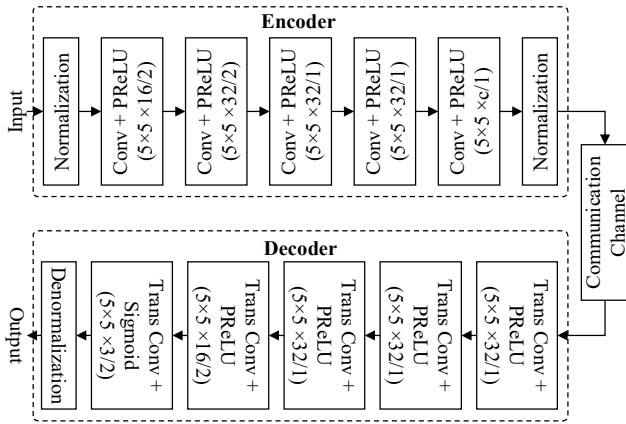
Encoder

Input

Normalization

Conv + PReLU (5×5 ×16/2)

Conv + PReLU (5×5 ×32/2)

Conv + PReLU (5×5 ×32/1)

Conv + PReLU (5×5 ×32/1)

Conv + PReLU (5×5 ×c/1)

Normalization

Communication Channel

Decoder

Trans Conv + PReLU (5×5 ×32/1)

Trans Conv + PReLU (5×5 ×32/1)

Trans Conv + PReLU (5×5 ×32/1)

Trans Conv + PReLU (5×5 ×16/2)

Trans Conv + Sigmoid (5×5 ×3/2)

Denormalization

Output